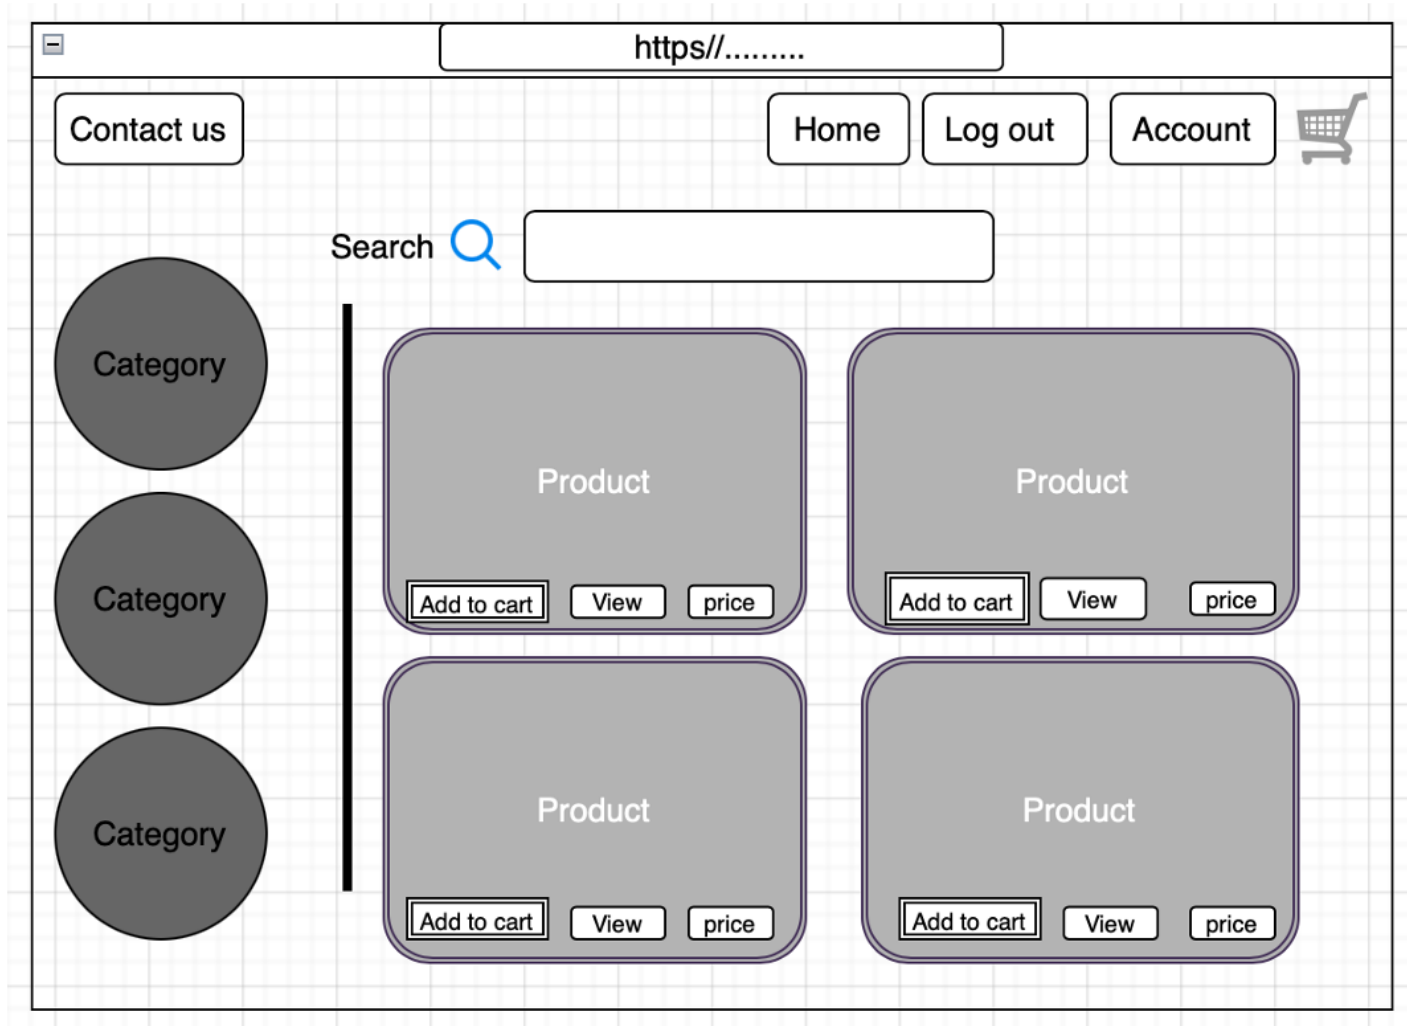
https//.........

Contact us

Home

Log out

Account

Search

Category

Category

Category

Product

Add to cart View price

Product

Add to cart View price

Product

Add to cart View price

Product

Add to cart View price